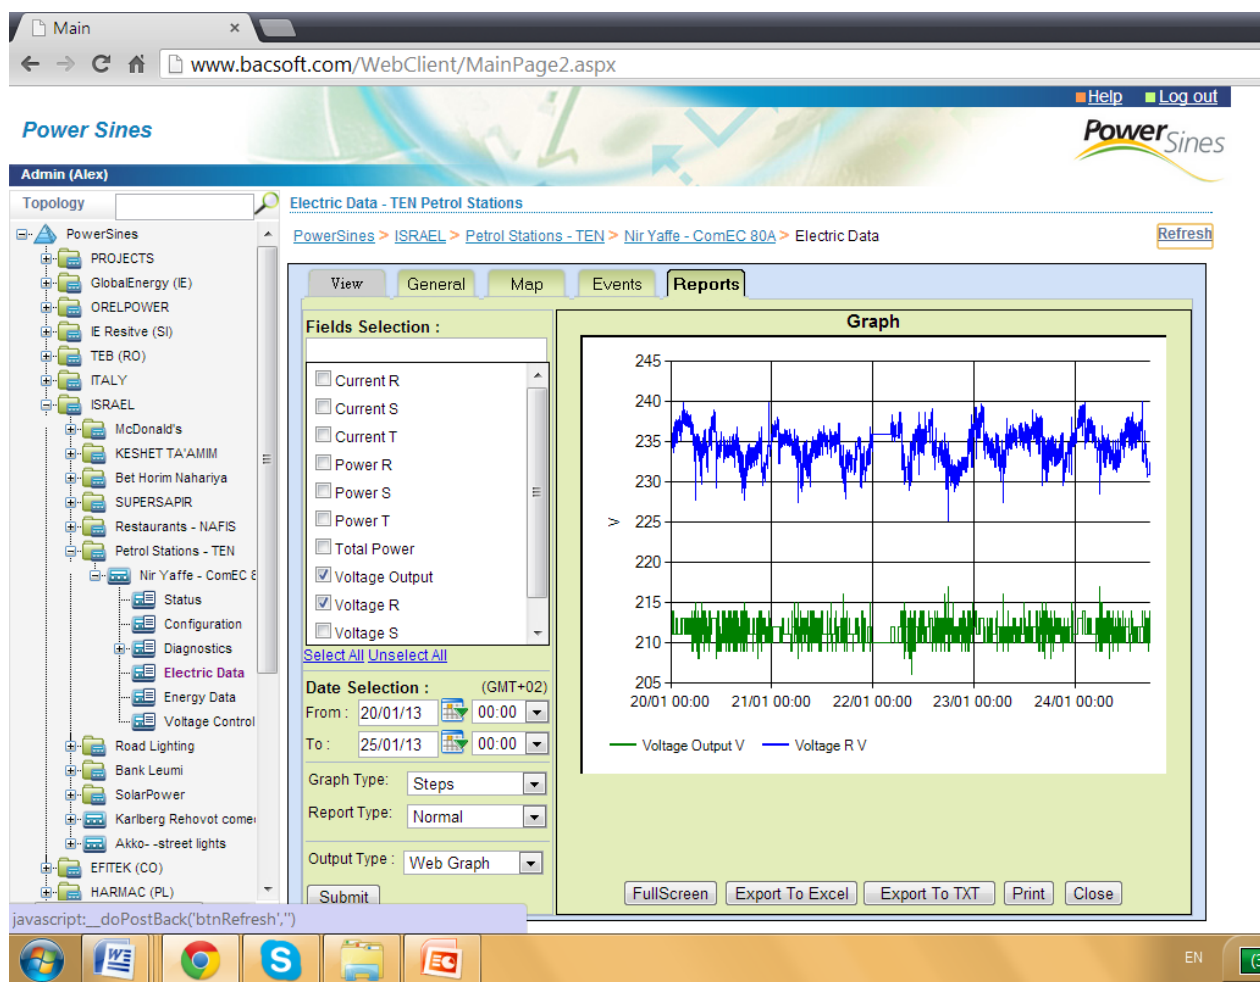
Main ×

www.bacsoft.com/WebClient/MainPage2.aspx

Help Log out

Power Sines

PowerSines

Admin (Alex)

Topology

PowerSines
PROJECTS
GlobalEnergy (IE)
ORELPOWER
IE Resitve (SI)
TEB (RO)
ITALY
ISRAEL
McDonald's
KESHET TA'AMIM
Bet Horim Nahariya
SUPERSAPIR
Restaurants - NAFIS
Petrol Stations - TEN
Nir Yaffe - ComEC 8
Status
Configuration
Diagnostics
Electric Data
Energy Data
Voltage Control
Road Lighting
Bank Leumi
SolarPower
Karlberg Rehovot come
Akko- -street lights
EFITEK (CO)
HARMAC (PL)

Electric Data - TEN Petrol Stations

PowerSines > ISRAEL > Petrol Stations - TEN > Nir Yaffe - ComEC 80A > Electric Data

Refresh

View General Map Events Reports

Fields Selection :

Current R
Current S
Current T
Power R
Power S
Power T
Total Power
Voltage Output
Voltage R
Voltage S

Select All Unselect All

Date Selection : (GMT+02)
From : 20/01/13 00:00
To : 25/01/13 00:00

Graph Type: Steps
Report Type: Normal
Output Type : Web Graph

Submit

Graph

245
240
235
230
225
220
215
210
205
V
20/01 00:00 21/01 00:00 22/01 00:00 23/01 00:00 24/01 00:00

Voltage Output V Voltage R V

FullScreen Export To Excel Export To TXT Print Close

javascript:__doPostBack('btnRefresh','')

EN